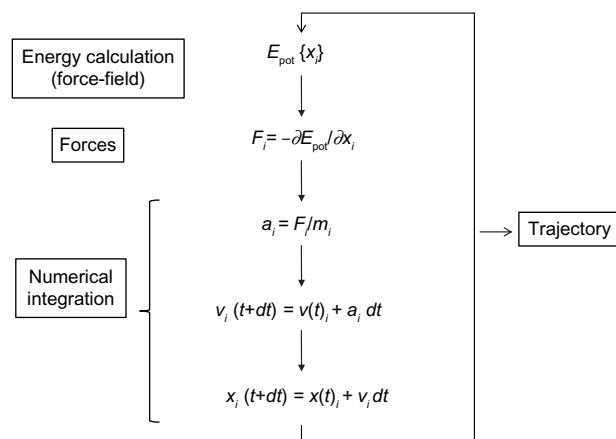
Energy calculation (force-field)

$E_{pot}\{x_i\}$

Forces

$F_i = -\partial E_{pot}/\partial x_i$

Numerical integration

$a_i = F_i/m_i$

$v_i\,(t+dt) = v(t)_i + a_i\,dt$

$x_i\,(t+dt) = x(t)_i + v_i\,dt$

Trajectory